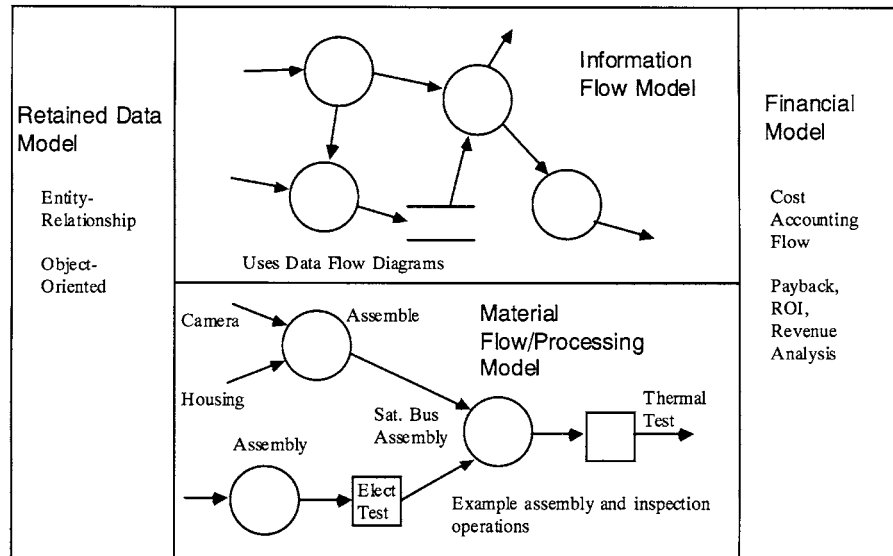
Retained Data Model

Entity-Relationship

Object-Oriented

Information Flow Model

Uses Data Flow Diagrams

Material Flow/Processing Model

Camera

Assemble

Housing

Sat. Bus Assembly

Thermal Test

Assembly

Elect Test

Example assembly and inspection operations

Financial Model

Cost Accounting Flow

Payback, ROI, Revenue Analysis